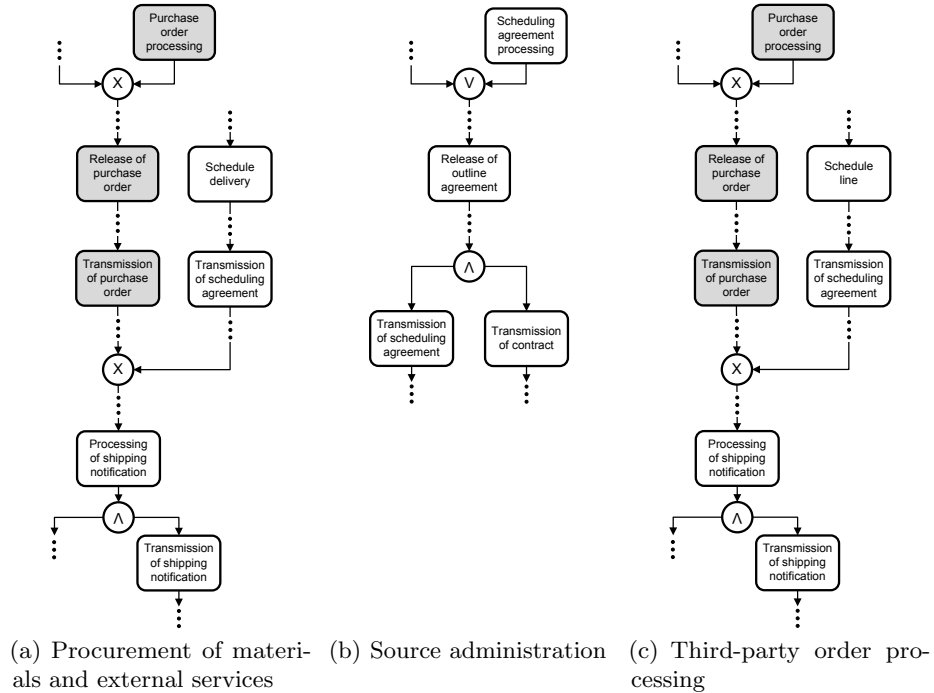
Purchase order processing

X

Release of purchase order

Schedule delivery

Transmission of purchase order

Transmission of scheduling agreement

X

Processing of shipping notification

∧

Transmission of shipping notification

(a) Procurement of materials and external services

Scheduling agreement processing

V

Release of outline agreement

∧

Transmission of scheduling agreement

Transmission of contract

(b) Source administration

Purchase order processing

X

Release of purchase order

Schedule line

Transmission of purchase order

Transmission of scheduling agreement

X

Processing of shipping notification

∧

Transmission of shipping notification

(c) Third-party order processing